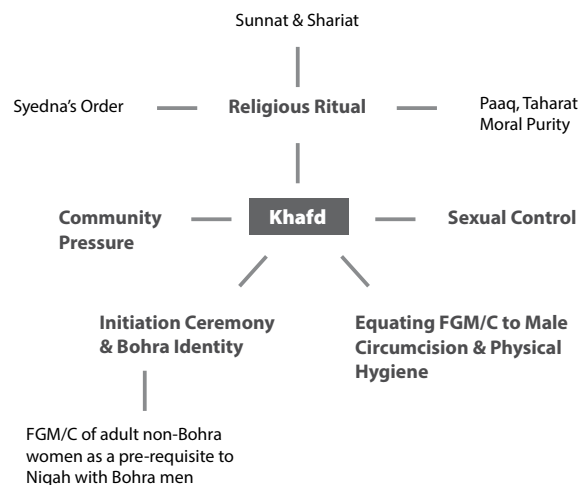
Sunnat & Shariat

Syedna's Order

Religious Ritual

Paaq, Taharat
Moral Purity

Community Pressure

Khafd

Sexual Control

Initiation Ceremony & Bohra Identity

Equating FGM/C to Male Circumcision & Physical Hygiene

FGM/C of adult non-Bohra women as a pre-requisite to Nigah with Bohra men